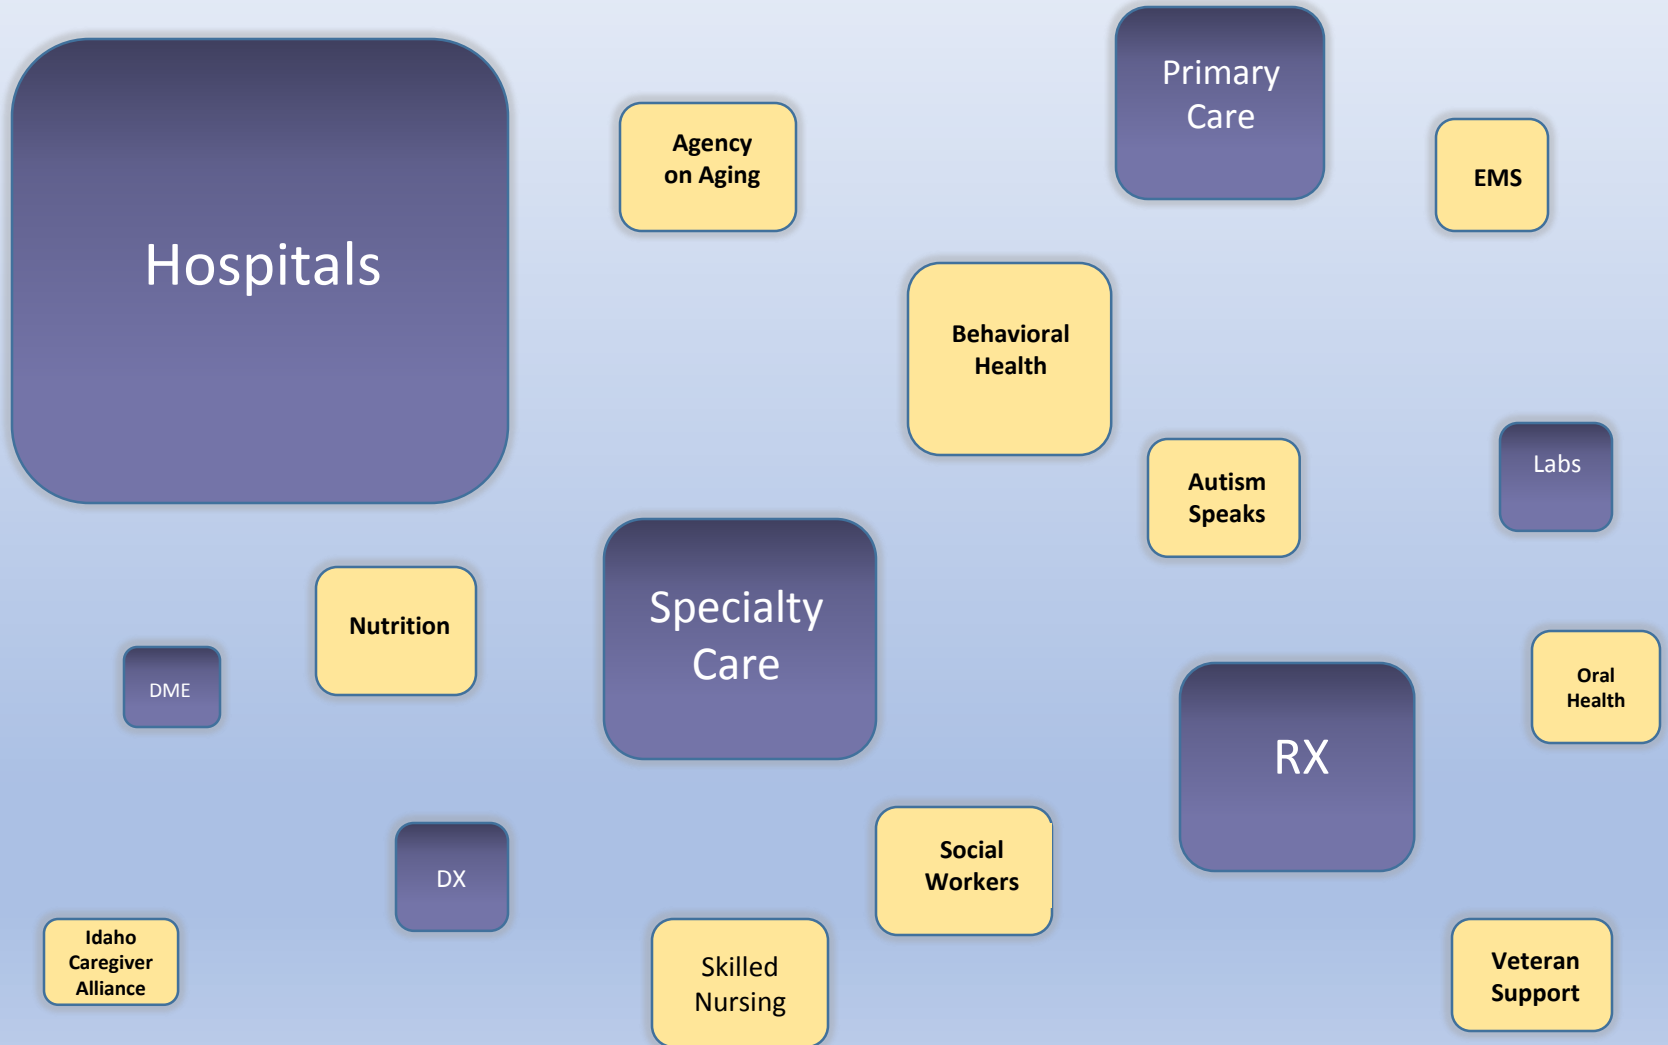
Hospitals

Agency on Aging

Primary Care

EMS

Behavioral Health

Autism Speaks

Labs

Nutrition

Specialty Care

DME

Oral Health

RX

DX

Social Workers

Idaho Caregiver Alliance

Skilled Nursing

Veteran Support